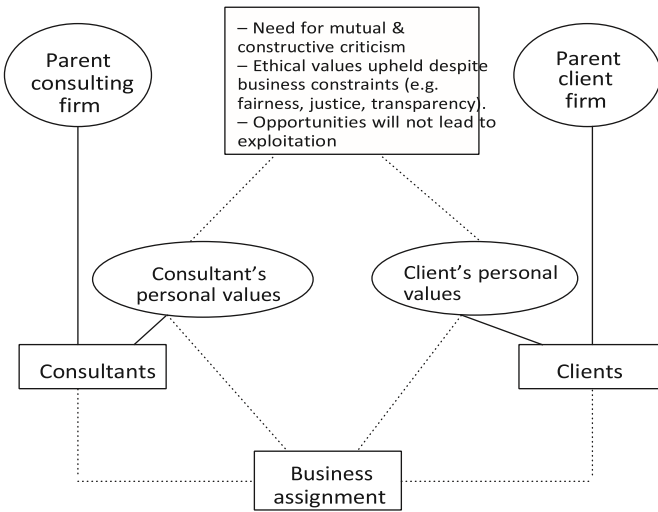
– Need for mutual & constructive criticism
– Ethical values upheld despite business constraints (e.g. fairness, justice, transparency).
– Opportunities will not lead to exploitation

Parent consulting firm

Parent client firm

Consultant's personal values

Client's personal values

Consultants

Clients

Business assignment